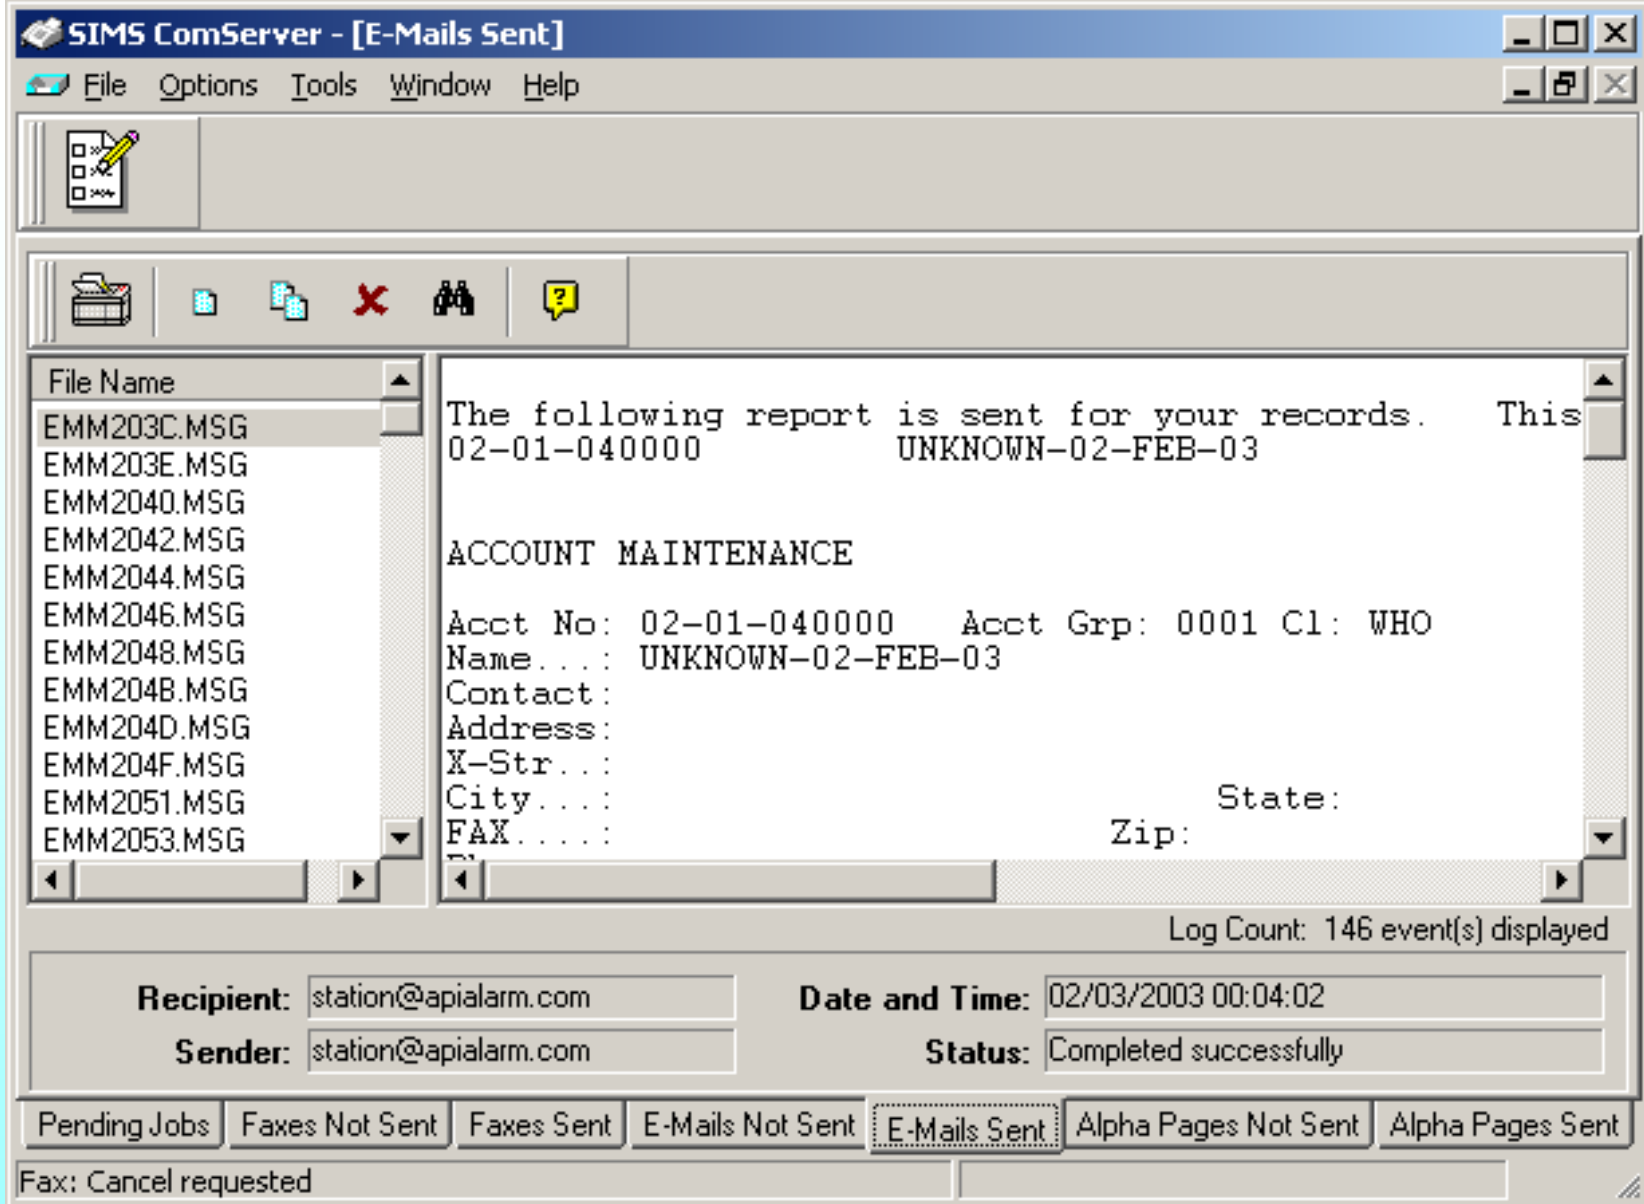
SIMS ComServer - [E-Mails Sent]

File Options Tools Window Help

File Name

EMM203C.MSG
EMM203E.MSG
EMM2040.MSG
EMM2042.MSG
EMM2044.MSG
EMM2046.MSG
EMM2048.MSG
EMM204B.MSG
EMM204D.MSG
EMM204F.MSG
EMM2051.MSG
EMM2053.MSG

The following report is sent for your records. This
02-01-040000 UNKNOWN-02-FEB-03

ACCOUNT MAINTENANCE

Acct No: 02-01-040000 Acct Grp: 0001 Cl: WHO
Name...: UNKNOWN-02-FEB-03
Contact:
Address:
X-Str..:
City...: State:
FAX....: Zip:
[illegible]

Log Count: 146 event(s) displayed

Recipient: station@apialarm.com
Sender: station@apialarm.com
Date and Time: 02/03/2003 00:04:02
Status: Completed successfully

Pending Jobs | Faxes Not Sent | Faxes Sent | E-Mails Not Sent | E-Mails Sent | Alpha Pages Not Sent | Alpha Pages Sent

Fax: Cancel requested